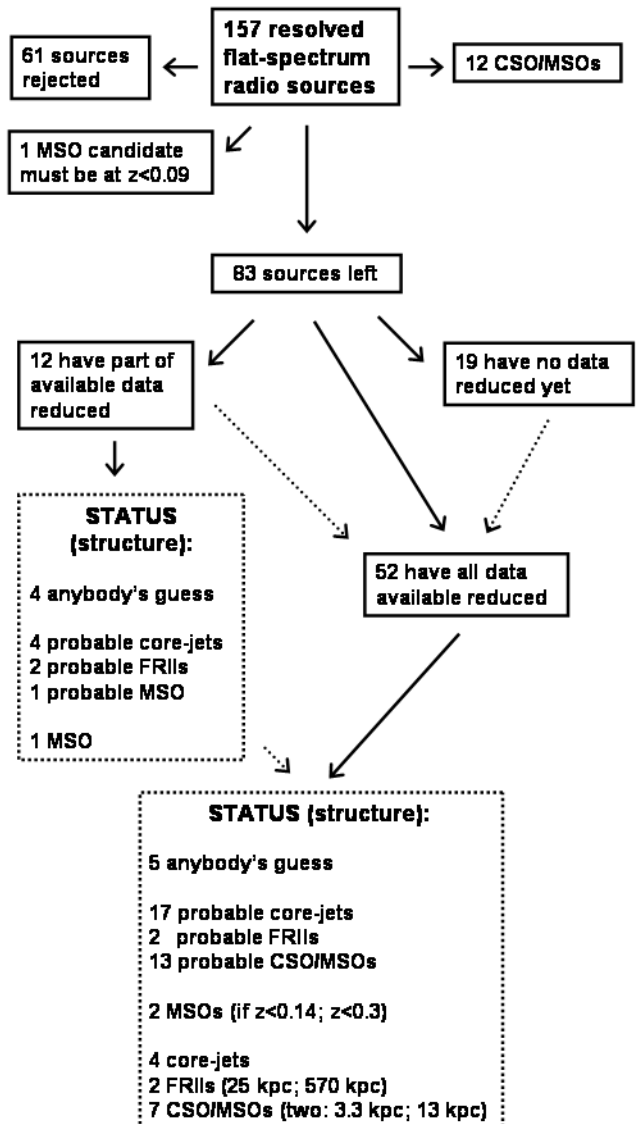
157 resolved flat-spectrum radio sources

61 sources rejected

12 CSO/MSOs

1 MSO candidate must be at z<0.09

83 sources left

12 have part of available data reduced

19 have no data reduced yet

STATUS (structure):

4 anybody's guess

4 probable core-jets
2 probable FRIIs
1 probable MSO

1 MSO

52 have all data available reduced

STATUS (structure):

5 anybody's guess

17 probable core-jets
2 probable FRIIs
13 probable CSO/MSOs

2 MSOs (if z<0.14; z<0.3)

4 core-jets
2 FRIIs (25 kpc; 570 kpc)
7 CSO/MSOs (two: 3.3 kpc; 13 kpc)